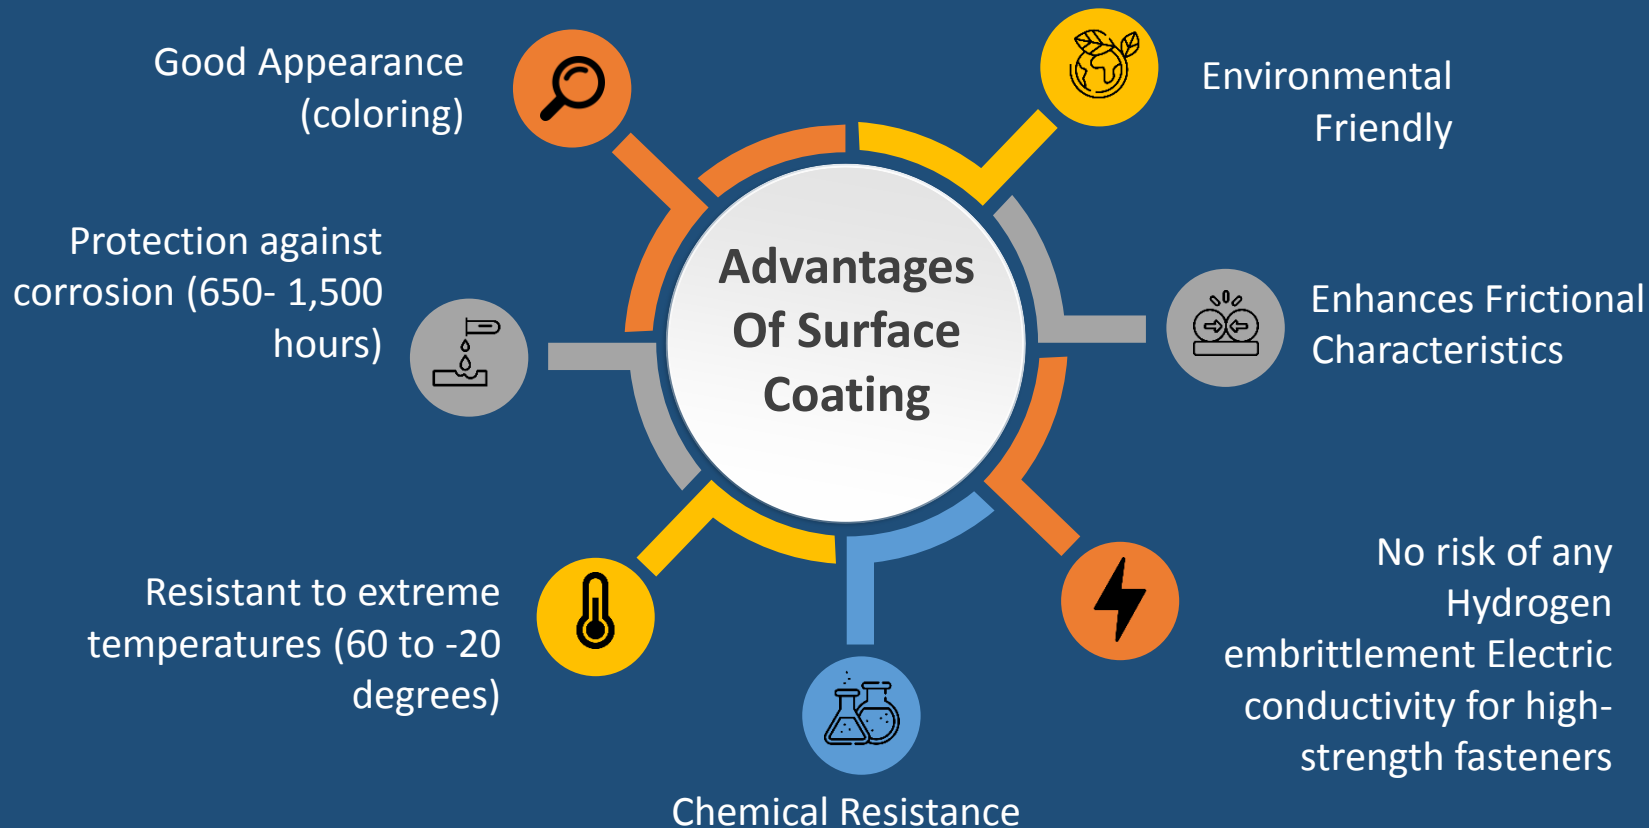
Advantages Of Surface Coating

Good Appearance (coloring)

Environmental Friendly

Protection against corrosion (650- 1,500 hours)

Enhances Frictional Characteristics

Resistant to extreme temperatures (60 to -20 degrees)

No risk of any Hydrogen embrittlement Electric conductivity for high-strength fasteners

Chemical Resistance